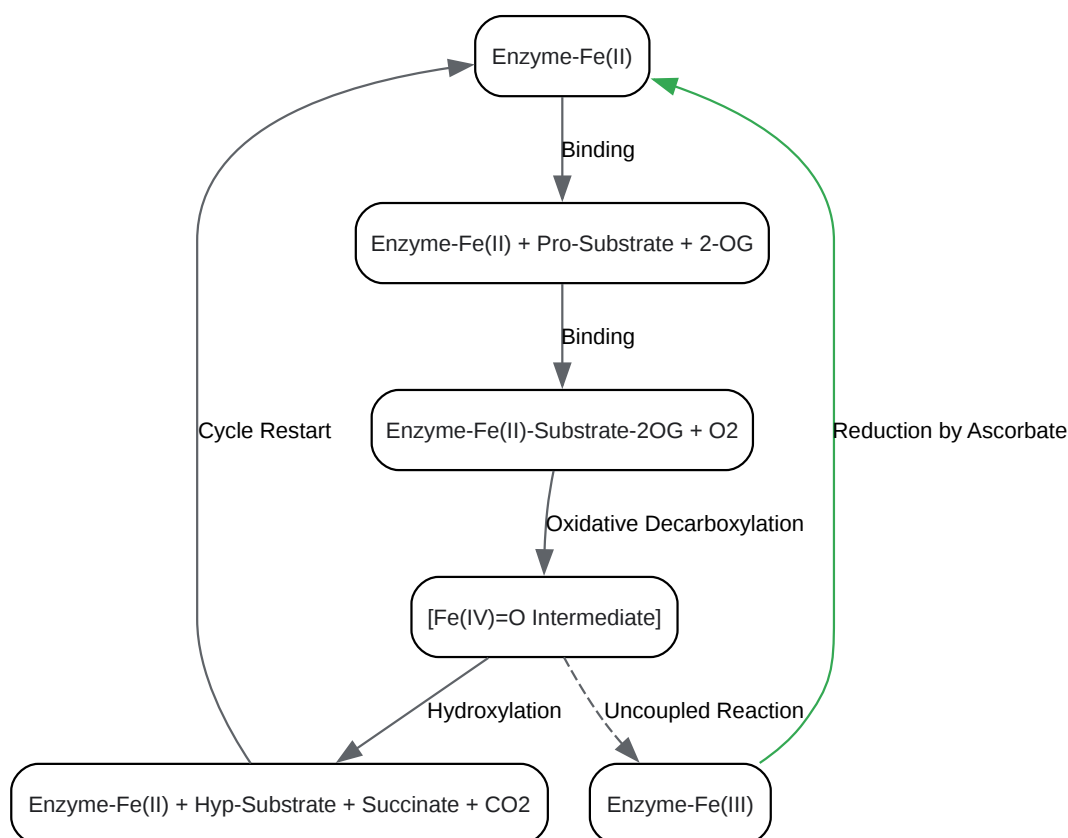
Enzyme-Fe(II)

Binding

Enzyme-Fe(II) + Pro-Substrate + 2-OG

Binding

Cycle Restart

Enzyme-Fe(II)-Substrate-2OG + O2

Reduction by Ascorbate

Oxidative Decarboxylation

[Fe(IV)=O Intermediate]

Hydroxylation

Uncoupled Reaction

Enzyme-Fe(II) + Hyp-Substrate + Succinate + CO2

Enzyme-Fe(III)